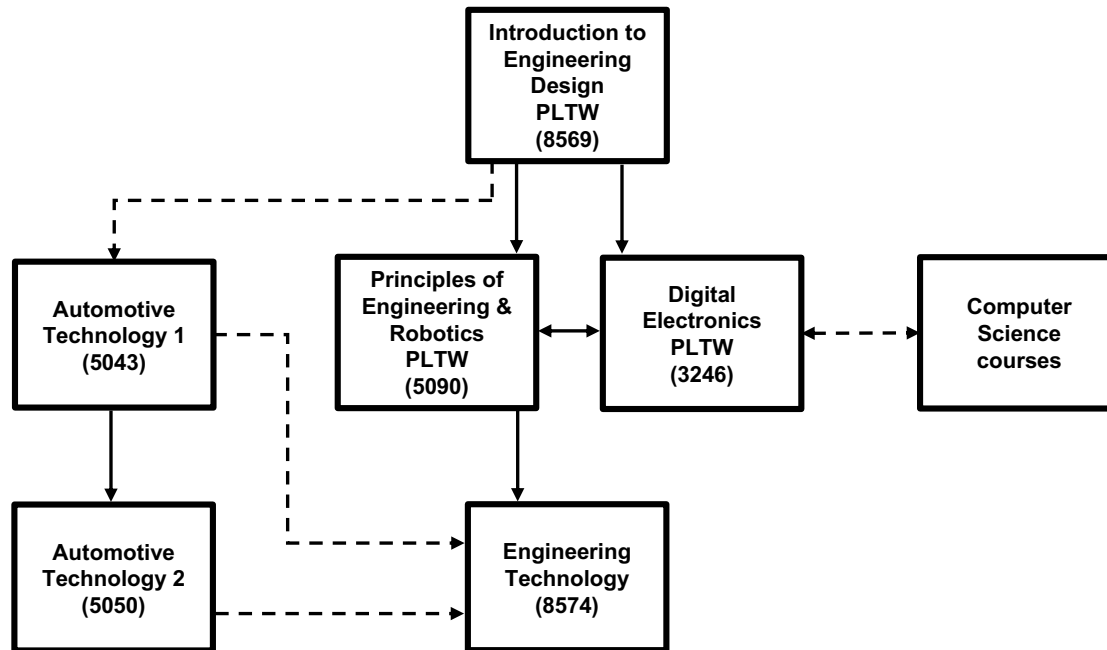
Introduction to Engineering Design PLTW (8569)

Automotive Technology 1 (5043)

Principles of Engineering & Robotics PLTW (5090)

Digital Electronics PLTW (3246)

Computer Science courses

Automotive Technology 2 (5050)

Engineering Technology (8574)